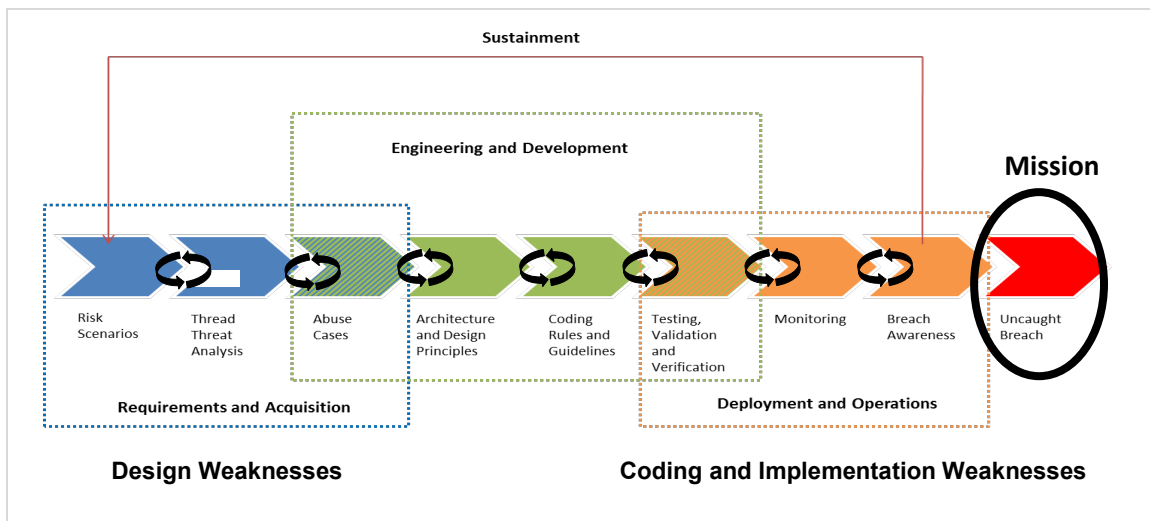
Sustainment

Engineering and Development

Mission

Risk Scenarios

Thread Threat Analysis

Abuse Cases

Architecture and Design Principles

Coding Rules and Guidelines

Testing, Validation and Verification

Monitoring

Breach Awareness

Uncaught Breach

Requirements and Acquisition

Deployment and Operations

Design Weaknesses

Coding and Implementation Weaknesses